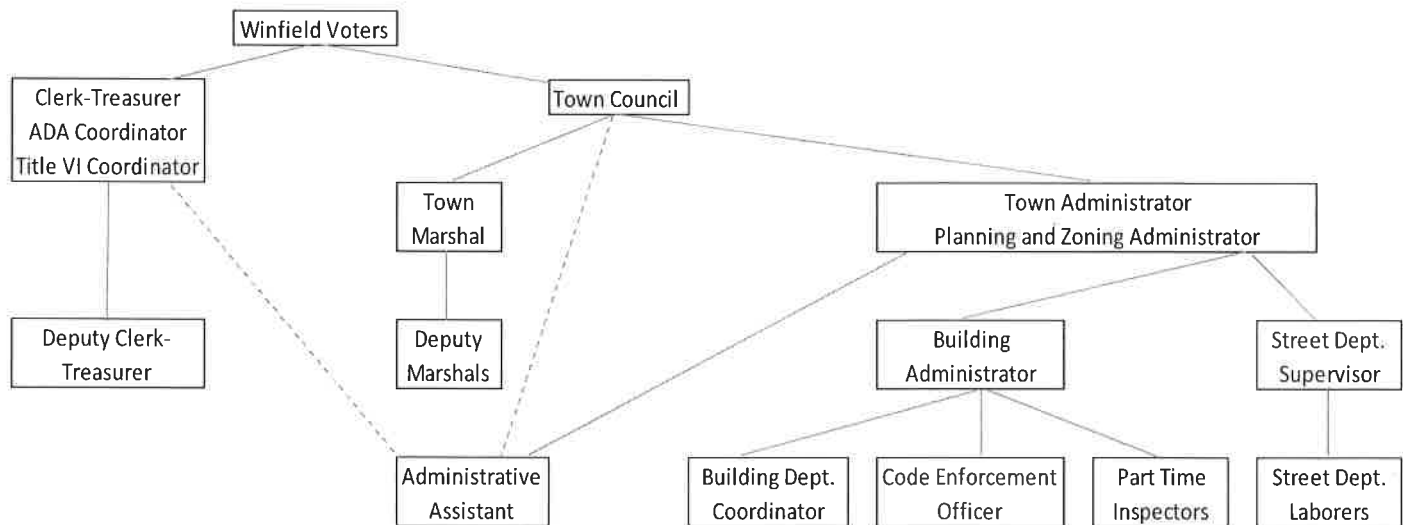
Winfield Voters

Clerk-Treasurer
ADA Coordinator
Title VI Coordinator

Town Council

Town
Marshal

Town Administrator
Planning and Zoning Administrator

Deputy Clerk-Treasurer

Deputy
Marshals

Building
Administrator

Street Dept.
Supervisor

Administrative
Assistant

Building Dept.
Coordinator

Code Enforcement
Officer

Part Time
Inspectors

Street Dept.
Laborers